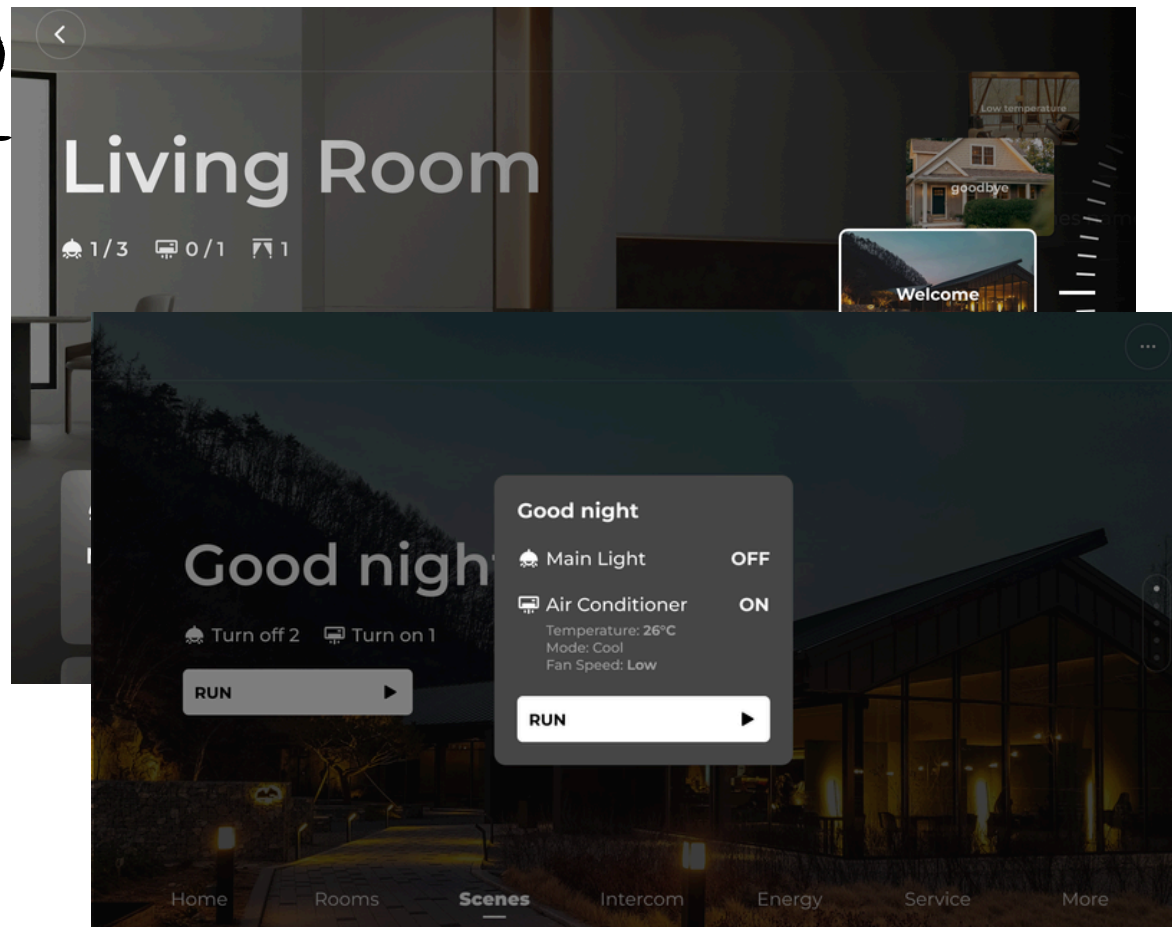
Living Room

1/3 0/1 1

Low temperature

goodbye

Welcome

Good nigh

Turn off 2 Turn on 1

RUN

Good night

Main Light OFF

Air Conditioner ON

Temperature: 26°C
Mode: Cool
Fan Speed: Low

RUN

Home Rooms Scenes Intercom Energy Service More